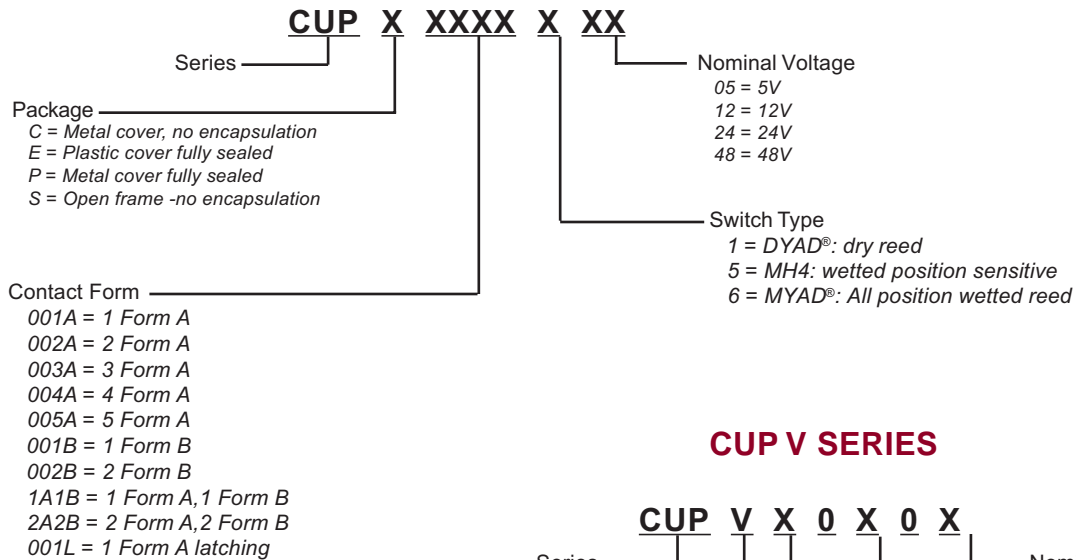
CUP X XXXX X XX

Series

Package
C = Metal cover, no encapsulation
E = Plastic cover fully sealed
P = Metal cover fully sealed
S = Open frame -no encapsulation

Nominal Voltage
05 = 5V
12 = 12V
24 = 24V
48 = 48V

Switch Type
1 = DYAD®: dry reed
5 = MH4: wetted position sensitive
6 = MYAD®: All position wetted reed

Contact Form
001A = 1 Form A
002A = 2 Form A
003A = 3 Form A
004A = 4 Form A
005A = 5 Form A
001B = 1 Form B
002B = 2 Form B
1A1B = 1 Form A,1 Form B
2A2B = 2 Form A,2 Form B
001L = 1 Form A latching

CUP V SERIES

CUP V X 0 X 0 X

Series

Nom